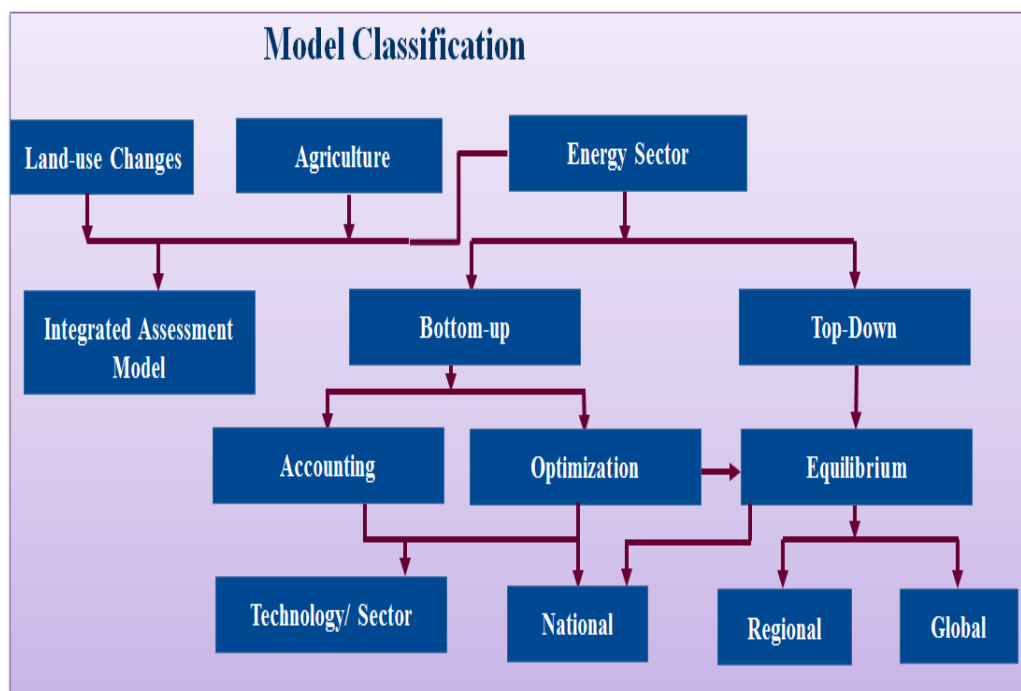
Model Classification

Land-use Changes

Agriculture

Energy Sector

Integrated Assessment Model

Bottom-up

Top-Down

Accounting

Optimization

Equilibrium

Technology/ Sector

National

Regional

Global